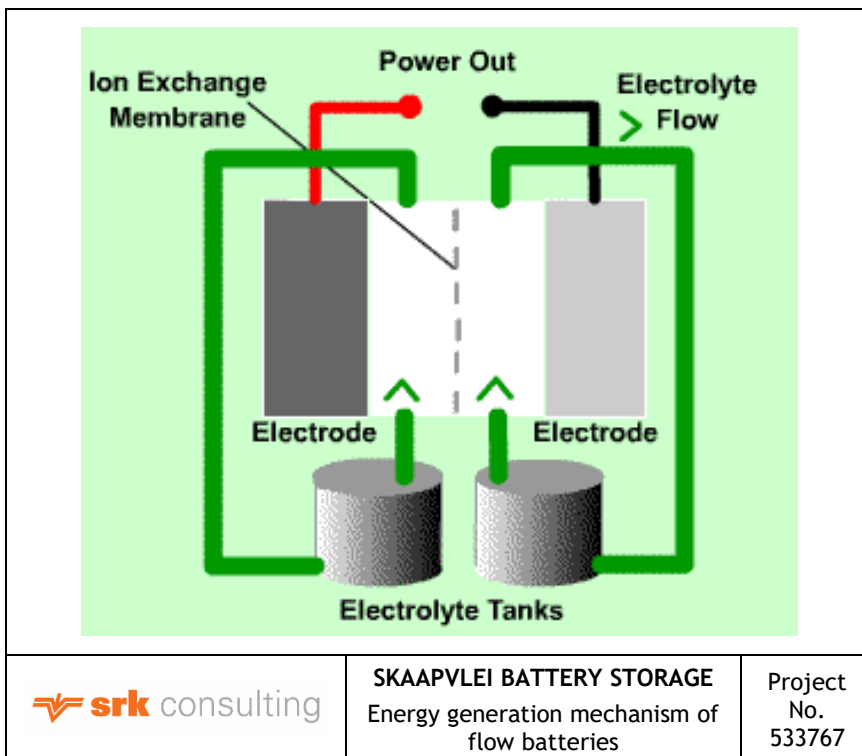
Ion Exchange Membrane

Power Out

Electrolyte Flow

Electrode

Electrode

Electrolyte Tanks

| srk consulting | SKAAPVLEI BATTERY STORAGE Energy generation mechanism of flow batteries | Project No. 533767 |
|---|---|---|